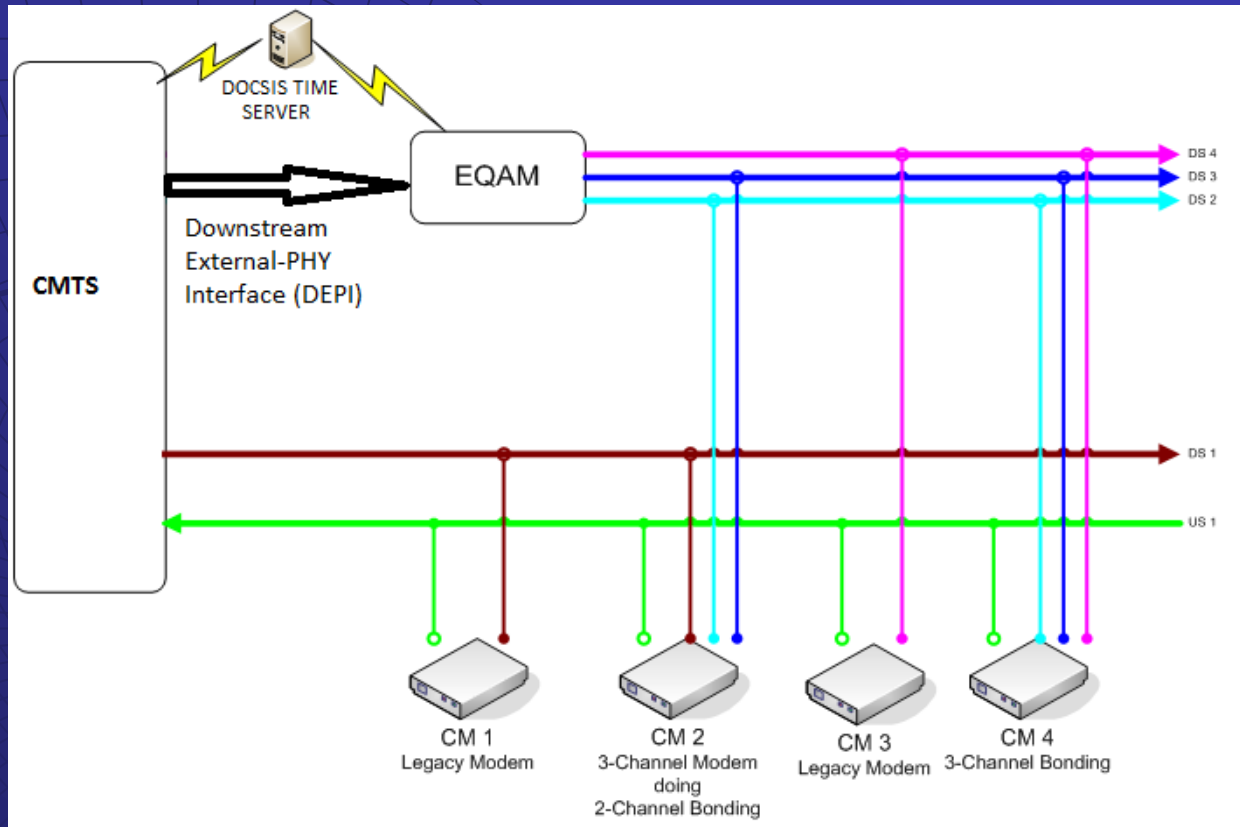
DOCSIS TIME SERVER

CMTS

EQAM

Downstream External-PHY Interface (DEPI)

DS 4
DS 3
DS 2

DS 1
US 1

CM 1
Legacy Modem

CM 2
3-Channel Modem doing 2-Channel Bonding

CM 3
Legacy Modem

CM 4
3-Channel Bonding